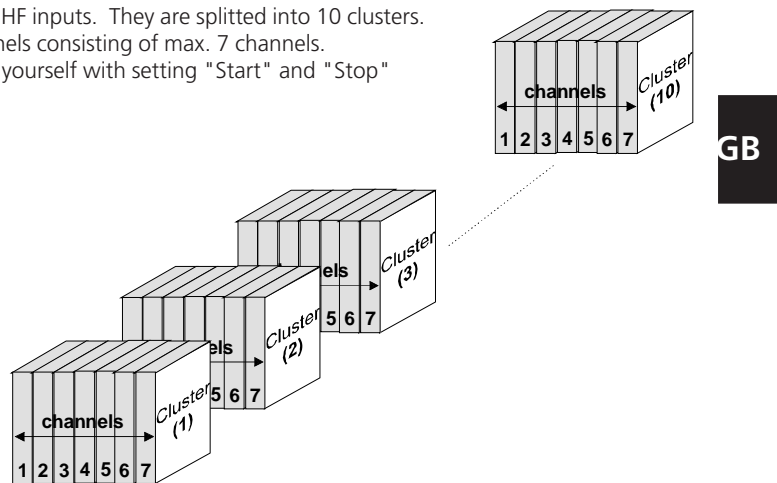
HF inputs. They are splitted into 10 clusters. nels consisting of max. 7 channels. yourself with setting "Start" and "Stop"

channels
Cluster (10)
1 2 3 4 5 6 7

GB

els
Cluster (3)
5 6 7

els
Cluster (2)
5 6 7

channels
Cluster (1)
1 2 3 4 5 6 7